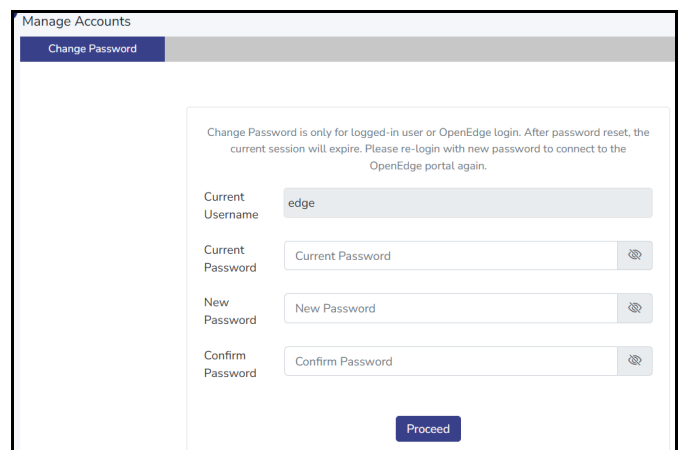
Manage Accounts

Change Password

Change Password is only for logged-in user or OpenEdge login. After password reset, the current session will expire. Please re-login with new password to connect to the OpenEdge portal again.

Current Username
edge

Current Password
Current Password

New Password
New Password

Confirm Password
Confirm Password

Proceed